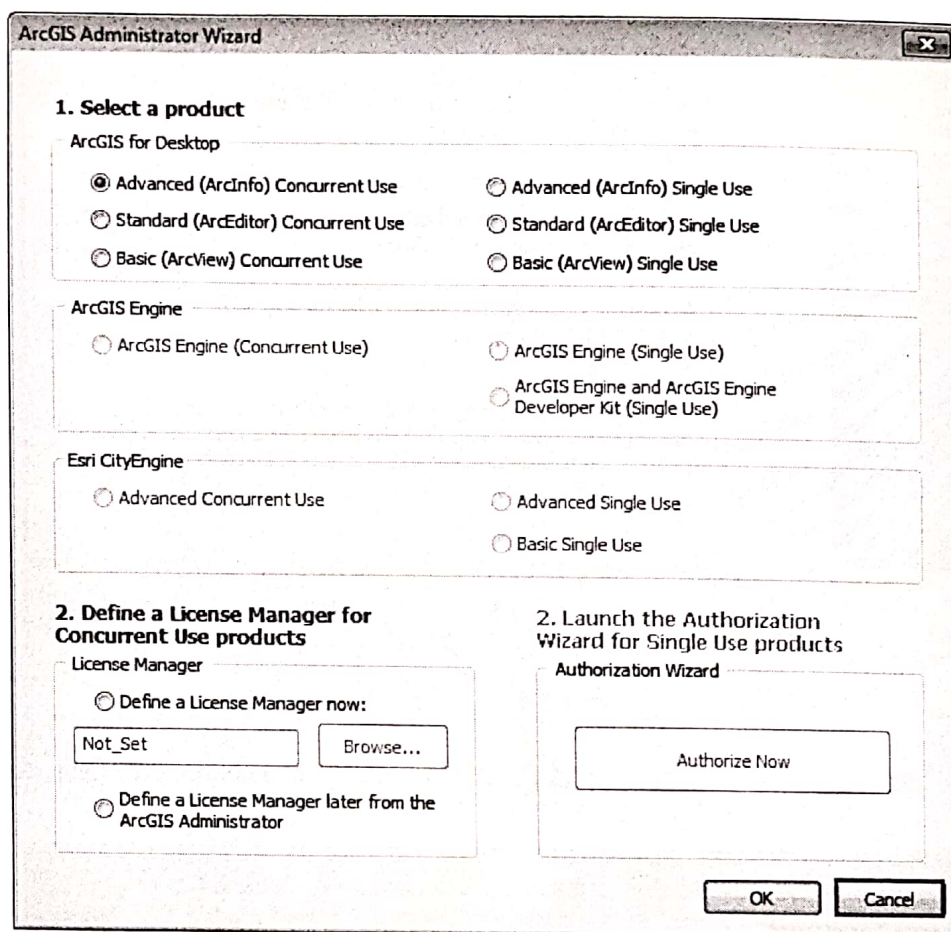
ArcGIS Administrator Wizard

1. Select a product

ArcGIS for Desktop

Advanced (ArcInfo) Concurrent Use

Standard (ArcEditor) Concurrent Use

Basic (ArcView) Concurrent Use

Advanced (ArcInfo) Single Use

Standard (ArcEditor) Single Use

Basic (ArcView) Single Use

ArcGIS Engine

ArcGIS Engine (Concurrent Use)

ArcGIS Engine (Single Use)

ArcGIS Engine and ArcGIS Engine Developer Kit (Single Use)

Esri CityEngine

Advanced Concurrent Use

Advanced Single Use

Basic Single Use

2. Define a License Manager for Concurrent Use products

License Manager

Define a License Manager now:

Not_Set

Browse...

Define a License Manager later from the ArcGIS Administrator

2. Launch the Authorization Wizard for Single Use products

Authorization Wizard

Authorize Now

OK

Cancel